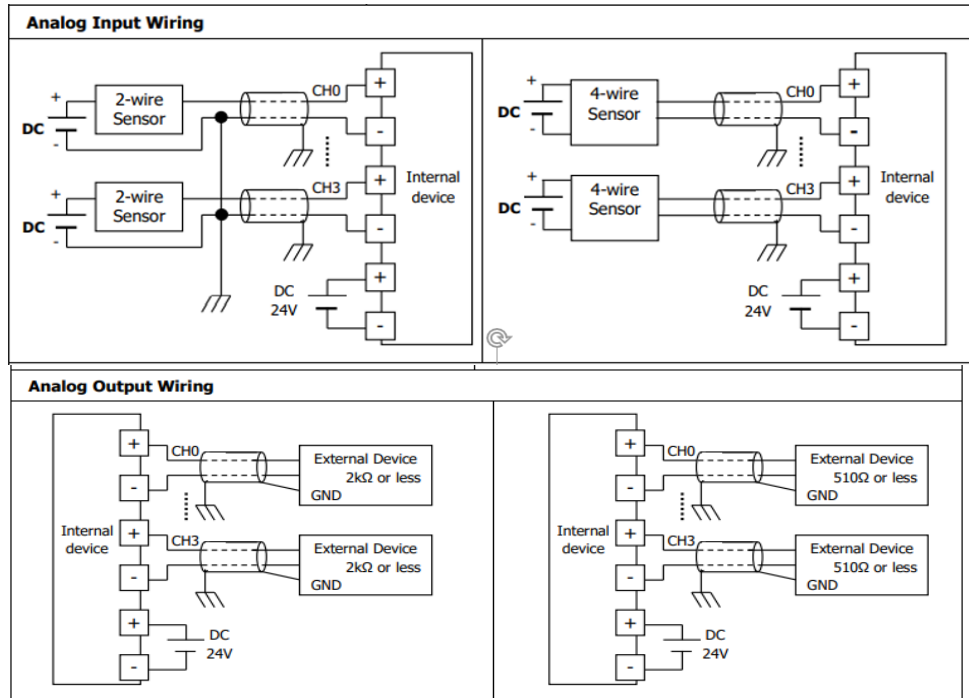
Analog Input Wiring

+
DC
-
2-wire Sensor
CH0
+
-
+
DC
-
2-wire Sensor
CH3
+
-
Internal device
+
DC 24V
-

+
DC
-
4-wire Sensor
CH0
+
-
+
DC
-
4-wire Sensor
CH3
+
-
Internal device
+
DC 24V
-

Analog Output Wiring

+
CH0
-
External Device
2kΩ or less
GND
Internal device
+
CH3
-
External Device
2kΩ or less
GND
+
DC 24V
-

+
CH0
-
External Device
510Ω or less
GND
Internal device
+
CH3
-
External Device
510Ω or less
GND
+
DC 24V
-